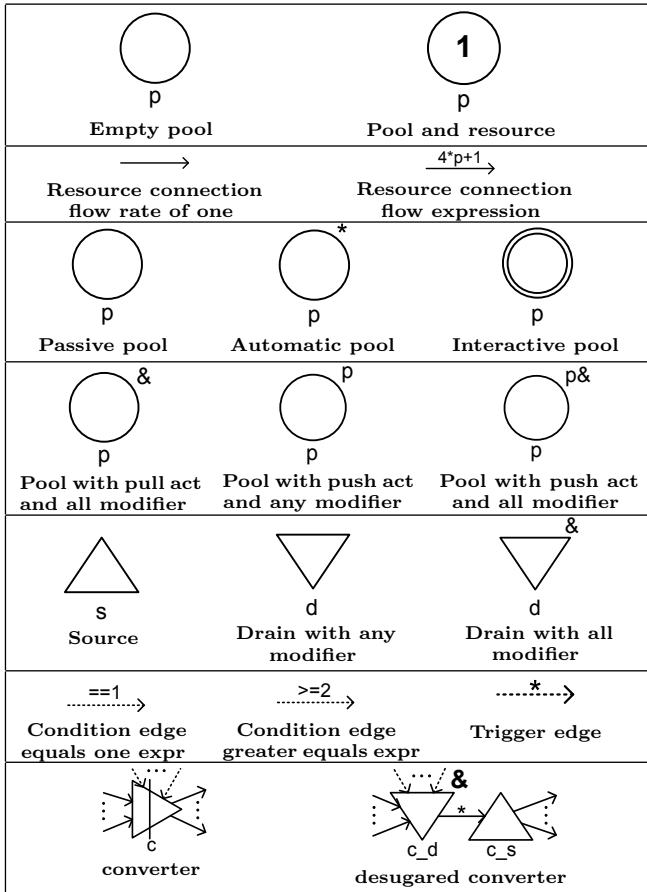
p
Empty pool

1
p
Pool and resource

Resource connection flow rate of one

4*p+1
Resource connection flow expression

p
Passive pool

*
p
Automatic pool

p
Interactive pool

&
p
Pool with pull act and all modifier

p
p
Pool with push act and any modifier

p&
p
Pool with push act and all modifier

s
Source

d
Drain with any modifier

&
d
Drain with all modifier

==1
Condition edge equals one expr

>=2
Condition edge greater equals expr

*
Trigger edge

c
converter

&
*
c_d
c_s
desugared converter